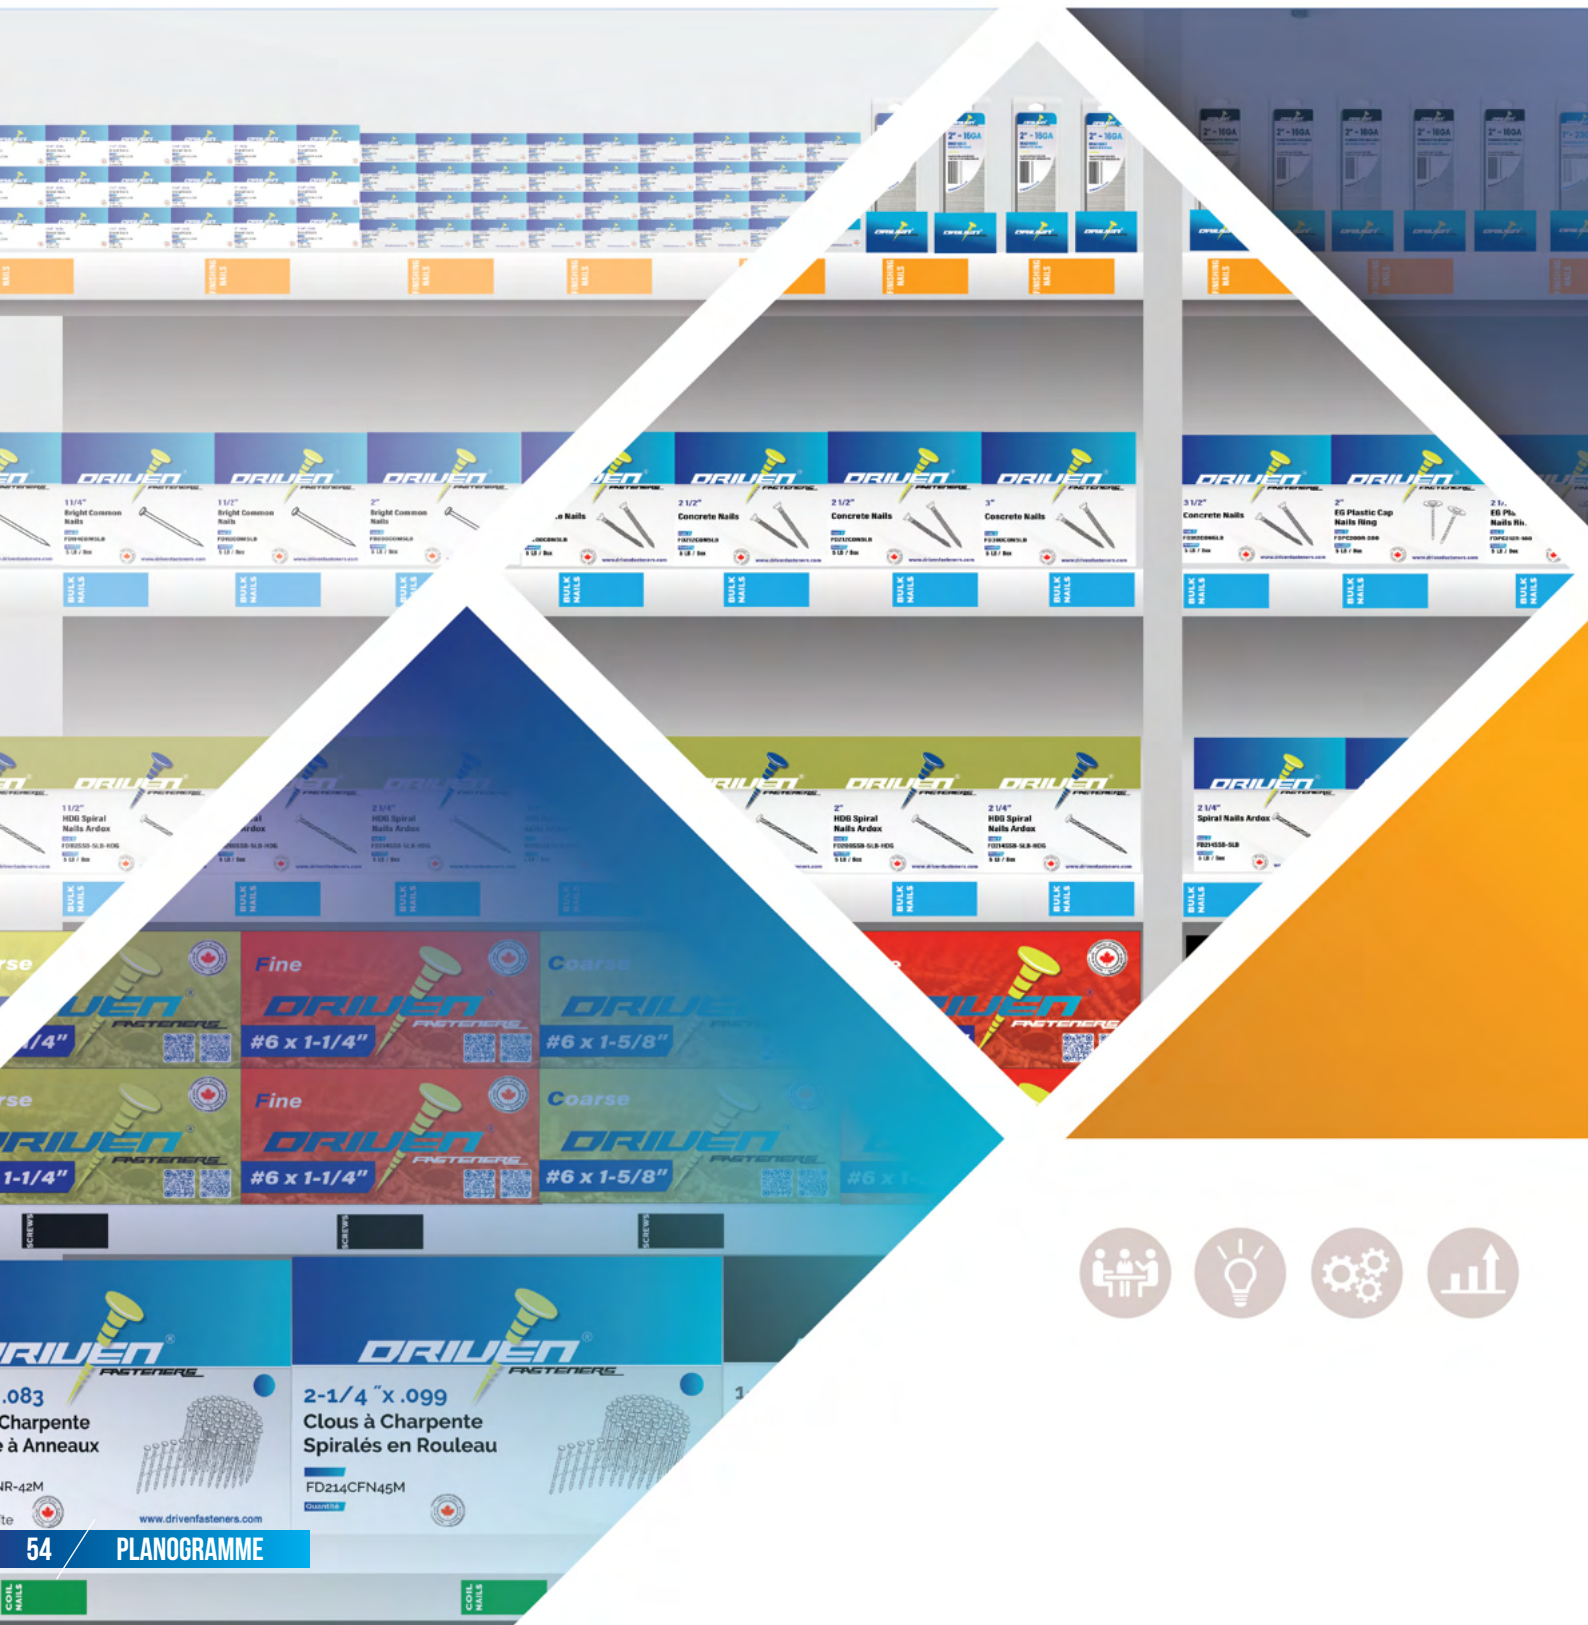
2" - 16GA

FINISHING NAILS

DRIVEN FASTENERS

1 1/4"
Bright Common Nails

1 1/2"
Bright Common Nails

2"
Bright Common Nails

2 1/2"
Concrete Nails

2 1/2"
Concrete Nails

3"
Concrete Nails

3 1/2"
Concrete Nails

2"
EG Plastic Cap Nails Ring

BULK NAILS

1 1/2"
HDG Spiral Nails Ardox

2 1/4"
HDG Spiral Nails Ardox

2"
HDG Spiral Nails Ardox

2 1/4"
HDG Spiral Nails Ardox

2 1/4"
Spiral Nails Ardox

Fine
DRIVEN FASTENERS
#6 x 1-1/4"

Coarse
#6 x 1-5/8"

SCREWS

.083
Charpente
à Anneaux

2-1/4 "x .099
Clous à Charpente
Spiralés en Rouleau
FD214CFN45M

www.drivenfasteners.com

54 PLANOGRAMME

COIL NAILS